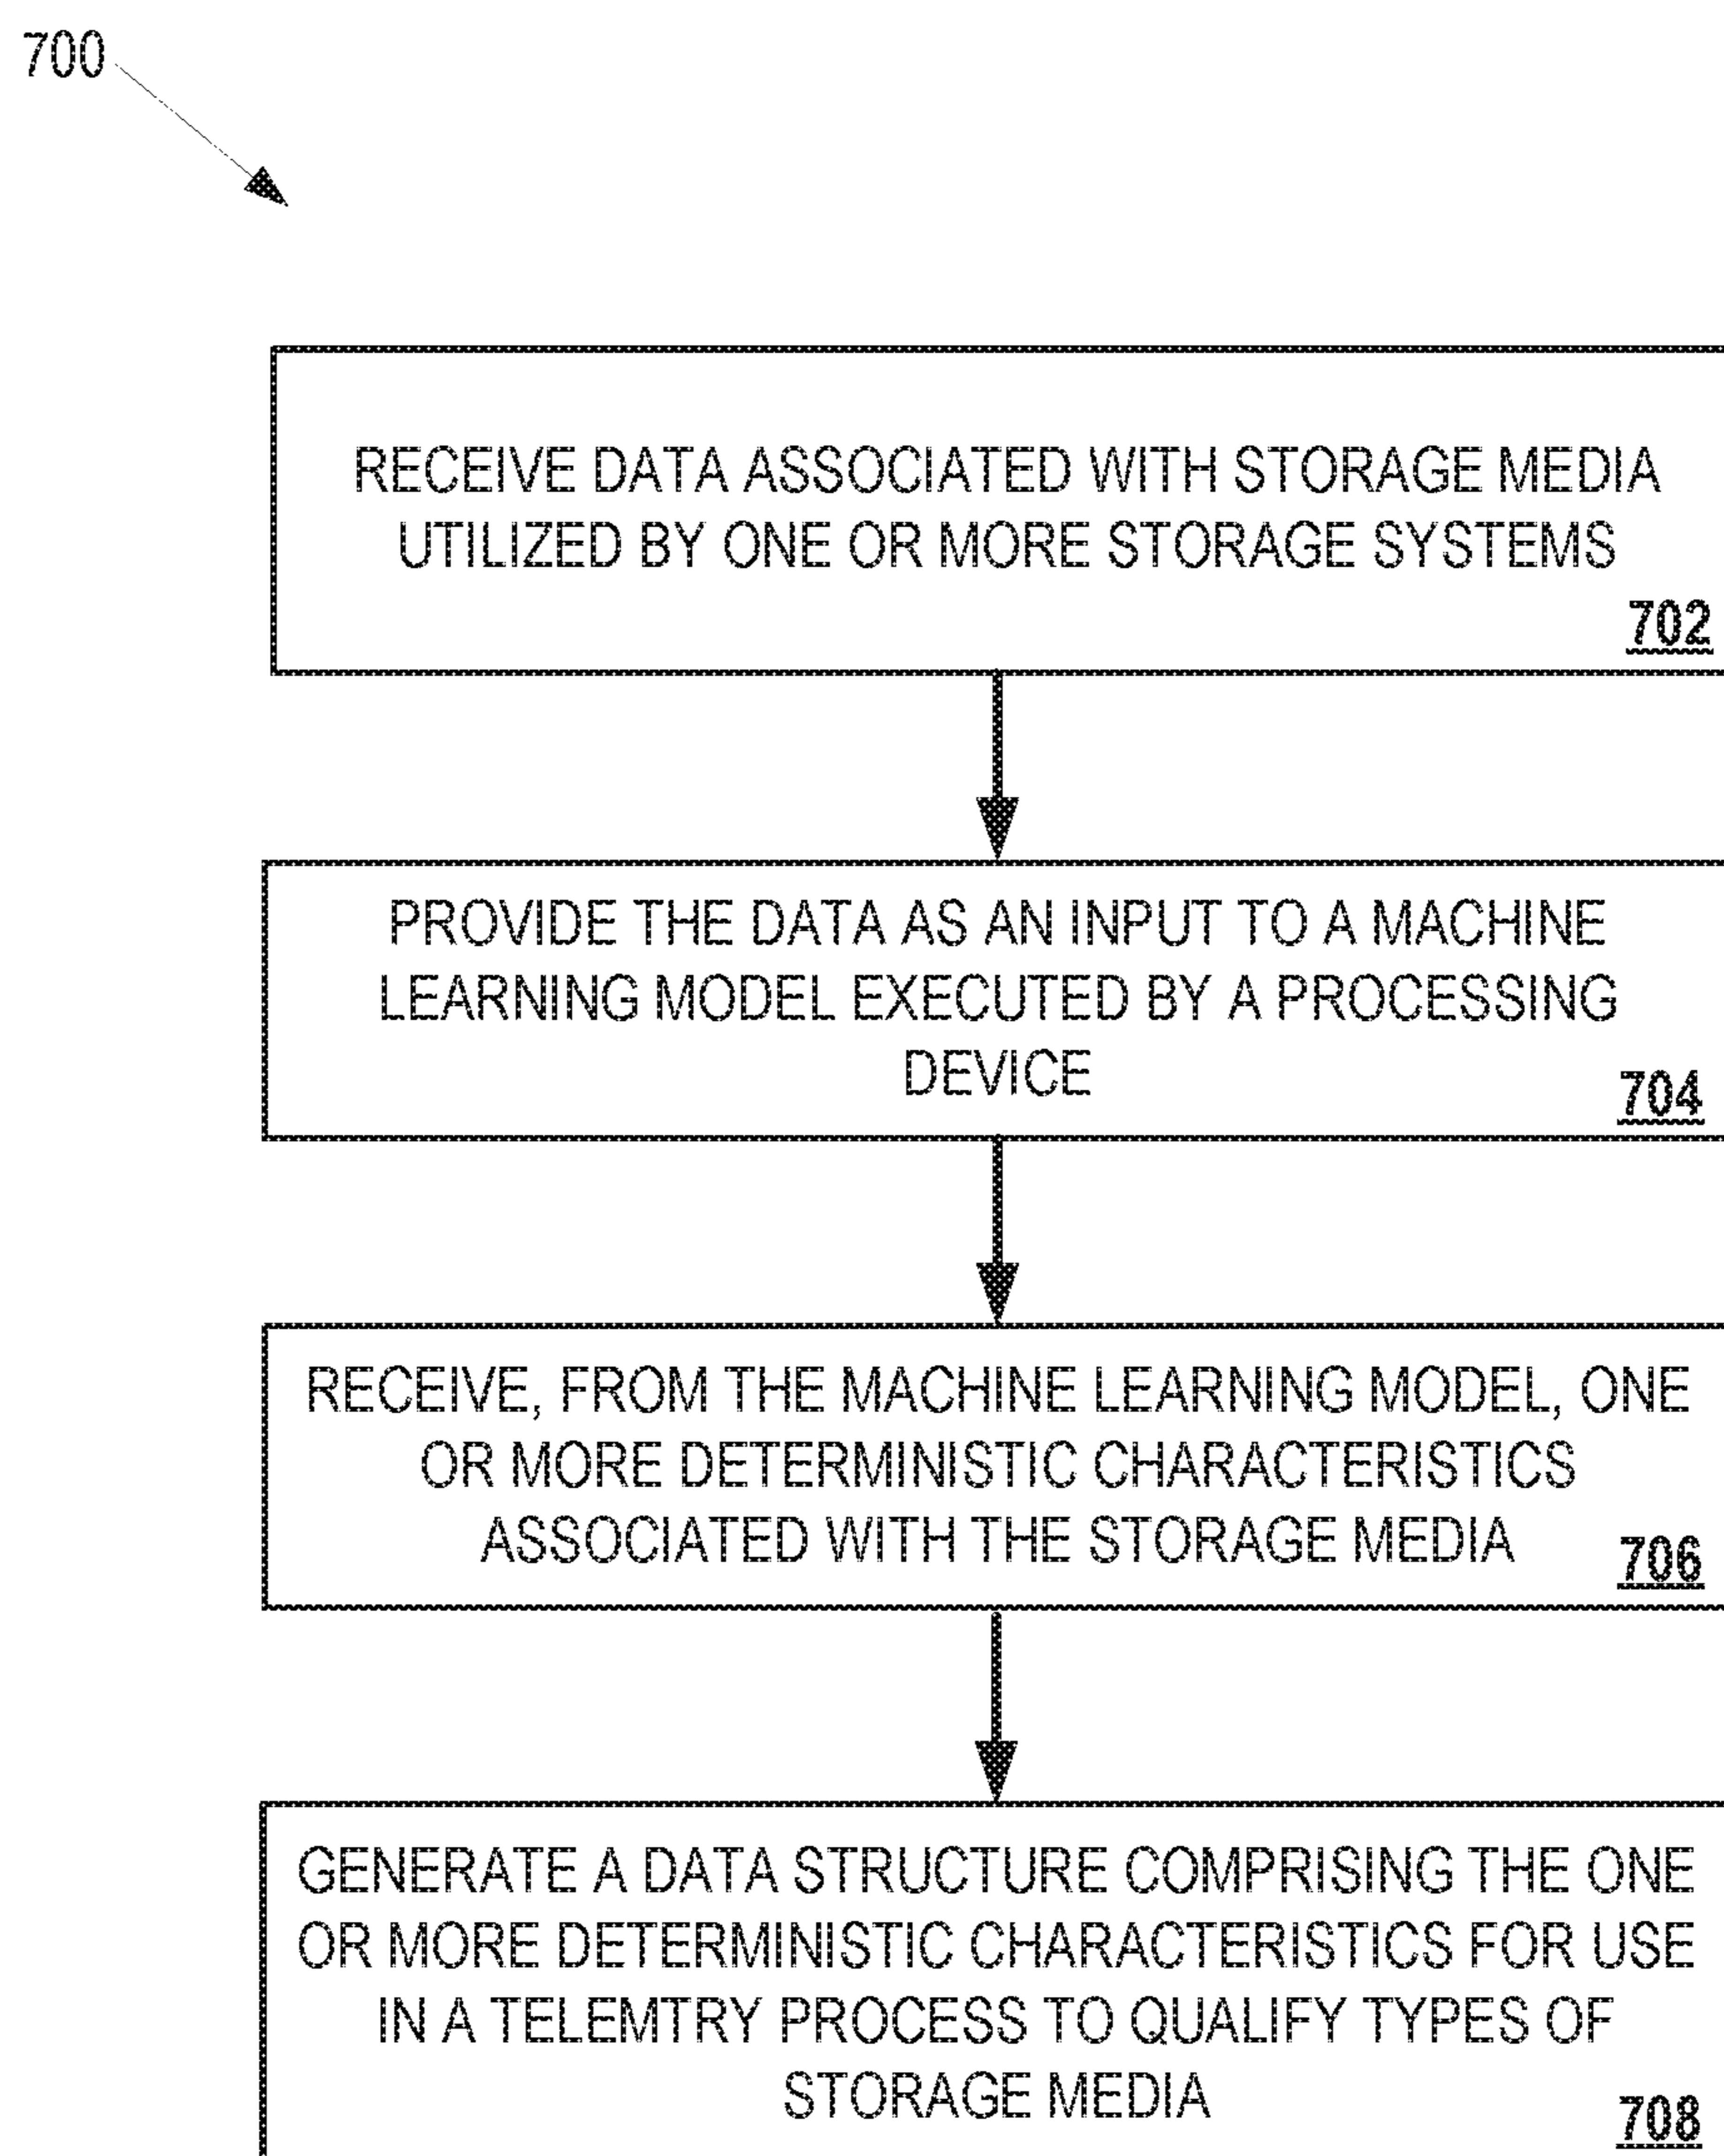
700

RECEIVE DATA ASSOCIATED WITH STORAGE MEDIA UTILIZED BY ONE OR MORE STORAGE SYSTEMS
702

PROVIDE THE DATA AS AN INPUT TO A MACHINE LEARNING MODEL EXECUTED BY A PROCESSING DEVICE
704

RECEIVE, FROM THE MACHINE LEARNING MODEL, ONE OR MORE DETERMINISTIC CHARACTERISTICS ASSOCIATED WITH THE STORAGE MEDIA
706

GENERATE A DATA STRUCTURE COMPRISING THE ONE OR MORE DETERMINISTIC CHARACTERISTICS FOR USE IN A TELEMTRY PROCESS TO QUALIFY TYPES OF STORAGE MEDIA
708